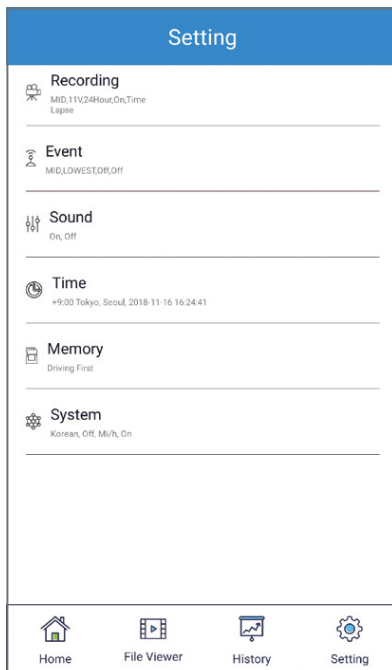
Setting

Recording
MID,11V,24Hour,On,Time Lapse

Event
MID,LOWEST,Off,Off

Sound
On, Off

Time
+9:00 Tokyo, Seoul, 2018-11-16 16:24:41

Memory
Driving First

System
Korean, Off, Mi/h, On

Home
File Viewer
History
Setting